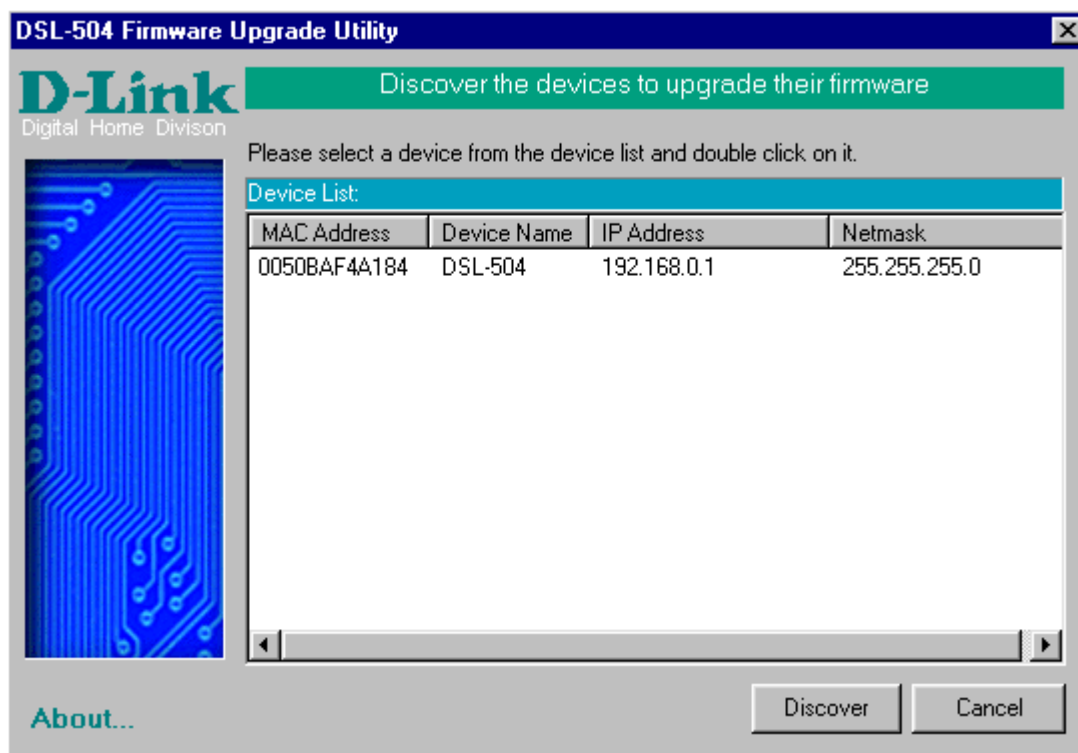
DSL-504 Firmware Upgrade Utility

D-Link
Digital Home Divison

Discover the devices to upgrade their firmware

Please select a device from the device list and double click on it.

Device List:

| MAC Address | Device Name | IP Address | Netmask |
|---|---|---|---|
| 0050BAF4A184 | DSL-504 | 192.168.0.1 | 255.255.255.0 |

About...

Discover

Cancel